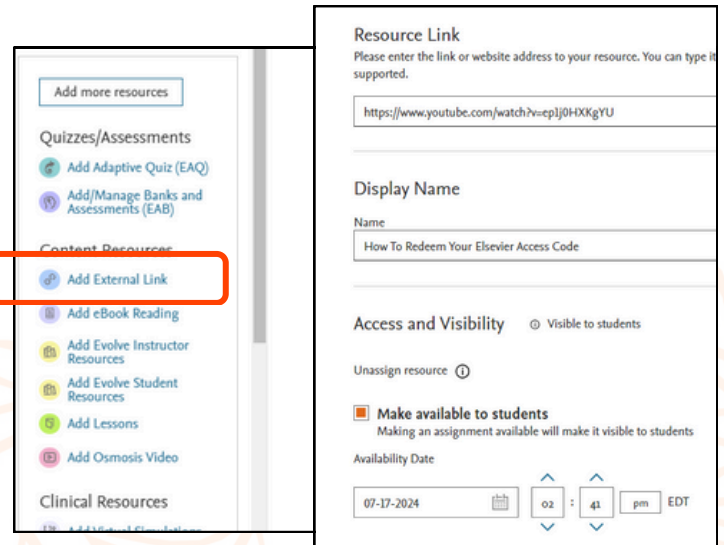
Add more resources

Quizzes/Assessments

Add Adaptive Quiz (EAQ)

Add/Manage Banks and Assessments (EAB)

Content Resources

Add External Link

Add eBook Reading

Add Evolve Instructor Resources

Add Evolve Student Resources

Add Lessons

Add Osmosis Video

Clinical Resources

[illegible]

Resource Link

Please enter the link or website address to your resource. You can type it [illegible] supported.

https://www.youtube.com/watch?v=ep1j0HXKgYU

Display Name

Name

How To Redeem Your Elsevier Access Code

Access and Visibility

Visible to students

Unassign resource

Make available to students

Making an assignment available will make it visible to students

Availability Date

07-17-2024

02 : 41 pm EDT